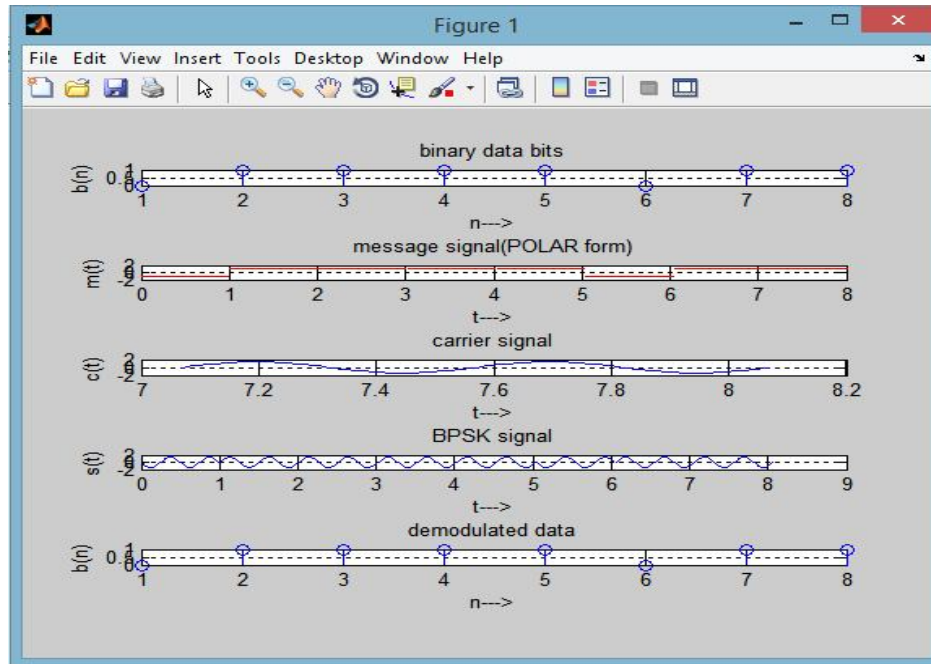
Figure 1

File Edit View Insert Tools Desktop Window Help

binary data bits

b(n) 0.5 1 0

1 2 3 4 5 6 7 8

n--->

message signal(POLAR form)

m(t) 2 0 -2

0 1 2 3 4 5 6 7 8

t--->

carrier signal

c(t) 2 0 -2

7 7.2 7.4 7.6 7.8 8 8.2

t--->

BPSK signal

s(t) 2 0 -2

0 1 2 3 4 5 6 7 8 9

t--->

demodulated data

b(t) 0.5 1 0

1 2 3 4 5 6 7 8

n--->